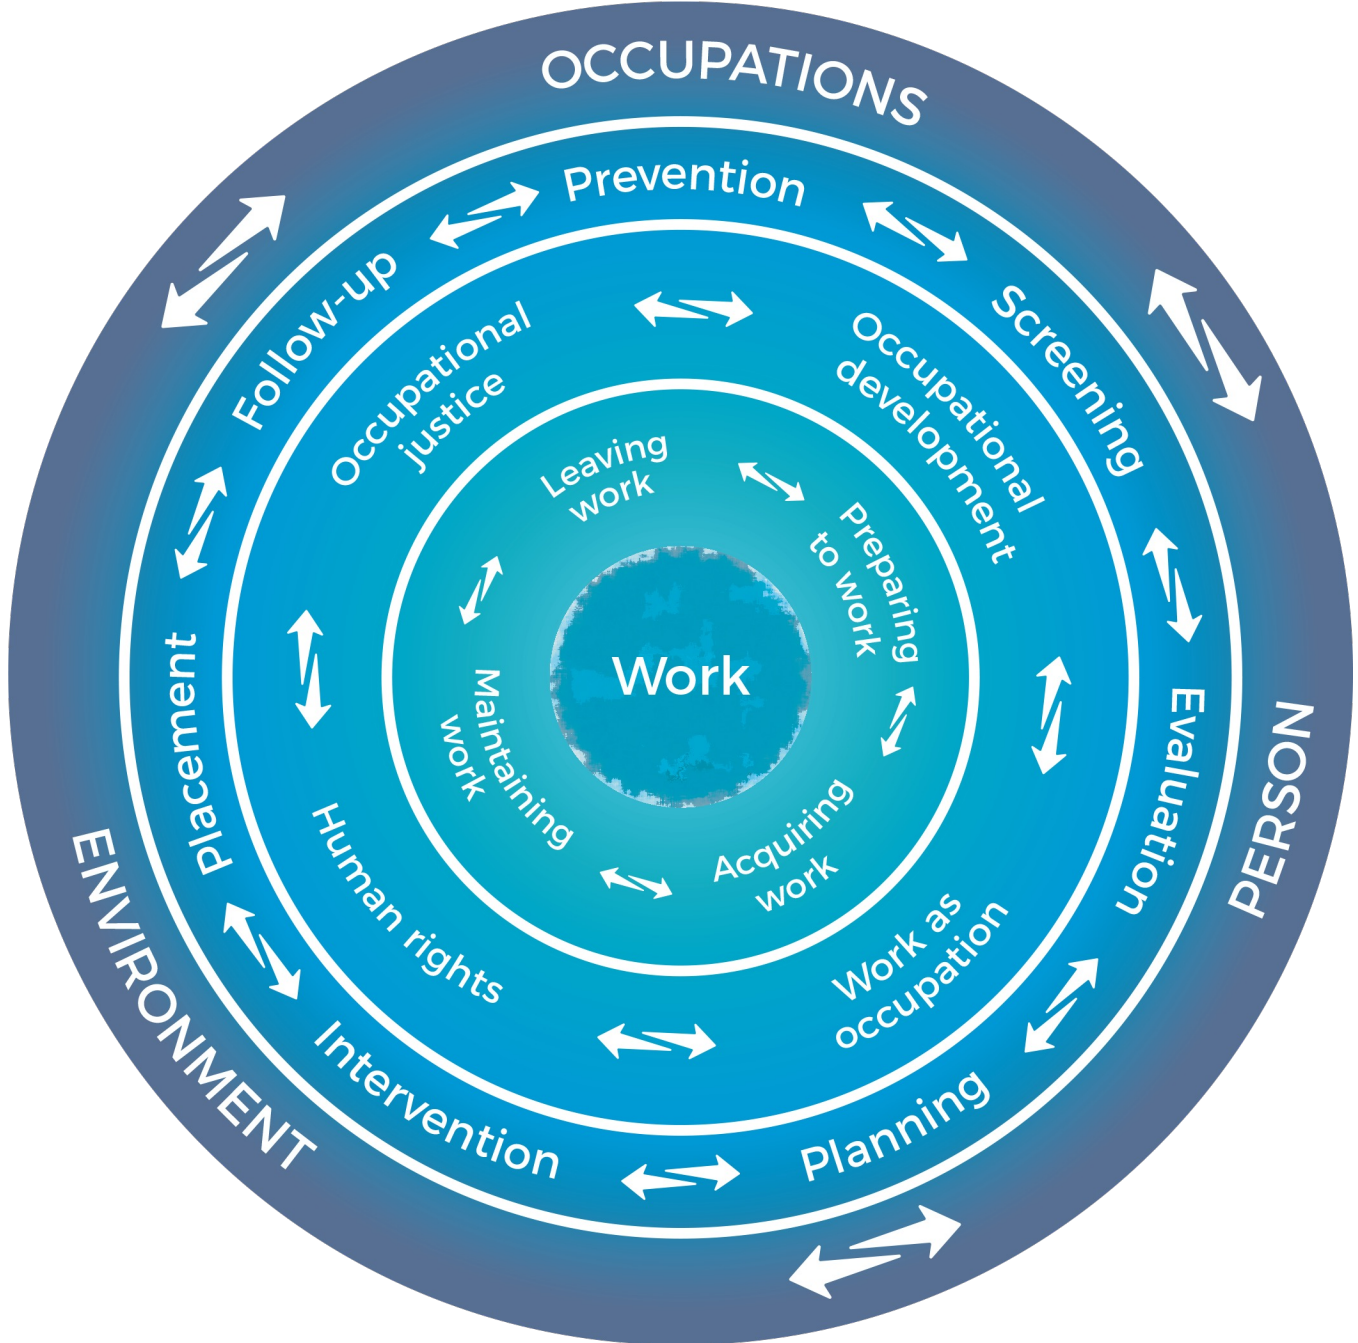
OCCUPATIONS

PERSON

ENVIRONMENT

Prevention

Screening

Evaluation

Planning

Intervention

Placement

Follow-up

Occupational development

Work as occupation

Human rights

Occupational justice

Leaving work

Preparing to work

Acquiring work

Maintaining work

Work